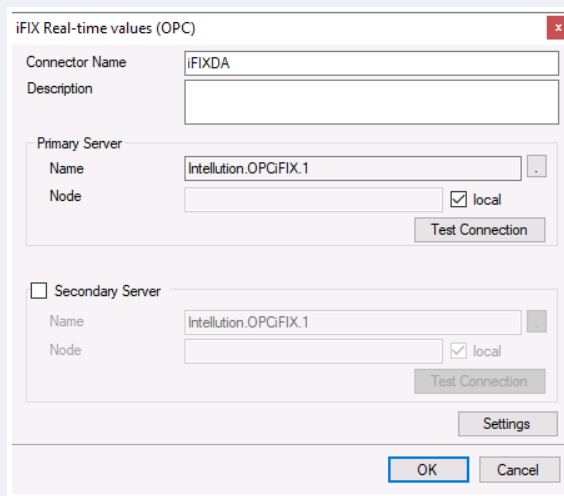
iFIX Real-time values (OPC)

Connector Name iFIXDA

Description

Primary Server

Name Intellution.OPCiFIX.1 ..

Node

local

Test Connection

Secondary Server

Name Intellution.OPCiFIX.1 ..

Node

local

Test Connection

Settings

OK

Cancel